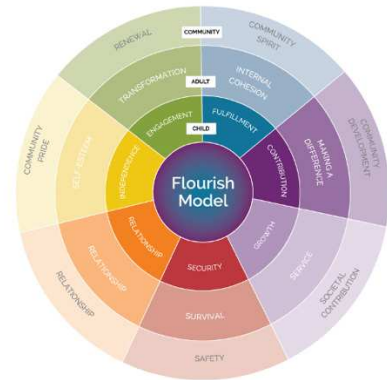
COMMUNITY
RENEWAL
COMMUNITY SPIRIT
ADULT
TRANSFORMATION
INTERNAL COHESION
CHILD
ENGAGEMENT
FULFILLMENT
COMMUNITY PRIDE
SELF-ESTEEM
INDEPENDENCE
Flourish Model
CONTRIBUTION
MAKING A DIFFERENCE
COMMUNITY DEVELOPMENT
RELATIONSHIP
RELATIONSHIP
RELATIONSHIP
SECURITY
GROWTH
SERVICE
SOCIETAL CONTRIBUTION
SURVIVAL
SAFETY